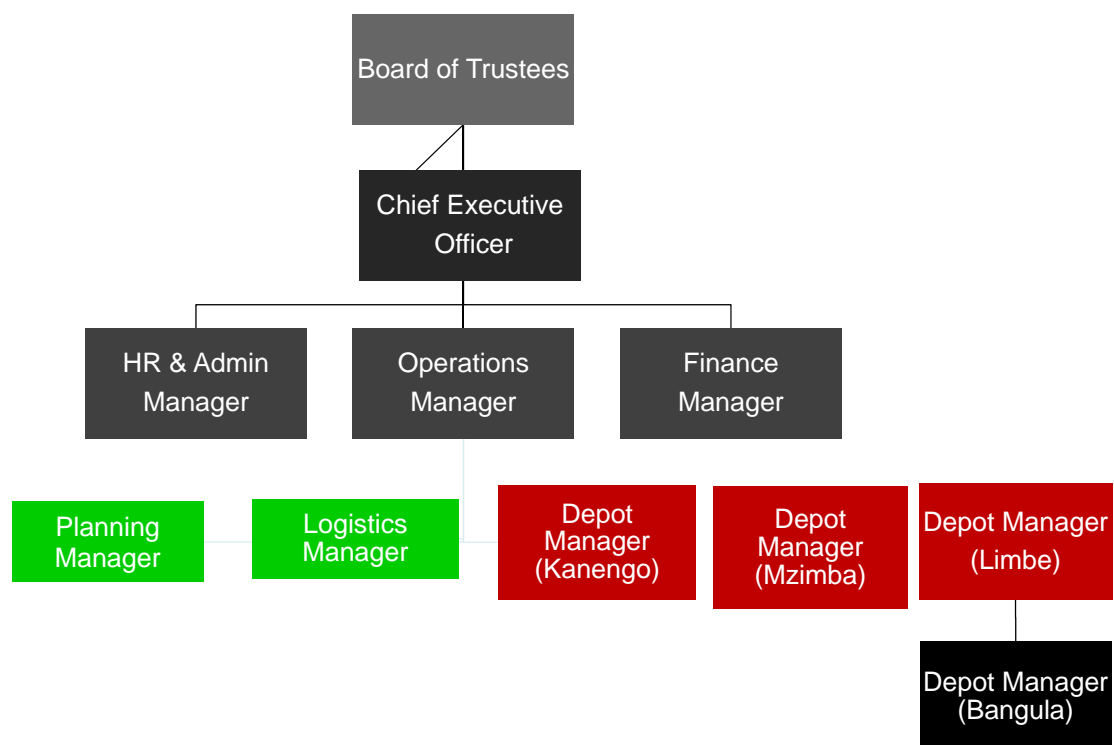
Board of Trustees

Chief Executive Officer

HR & Admin Manager

Operations Manager

Finance Manager

Planning Manager

Logistics Manager

Depot Manager (Kanengo)

Depot Manager (Mzimba)

Depot Manager (Limbe)

Depot Manager (Bangula)